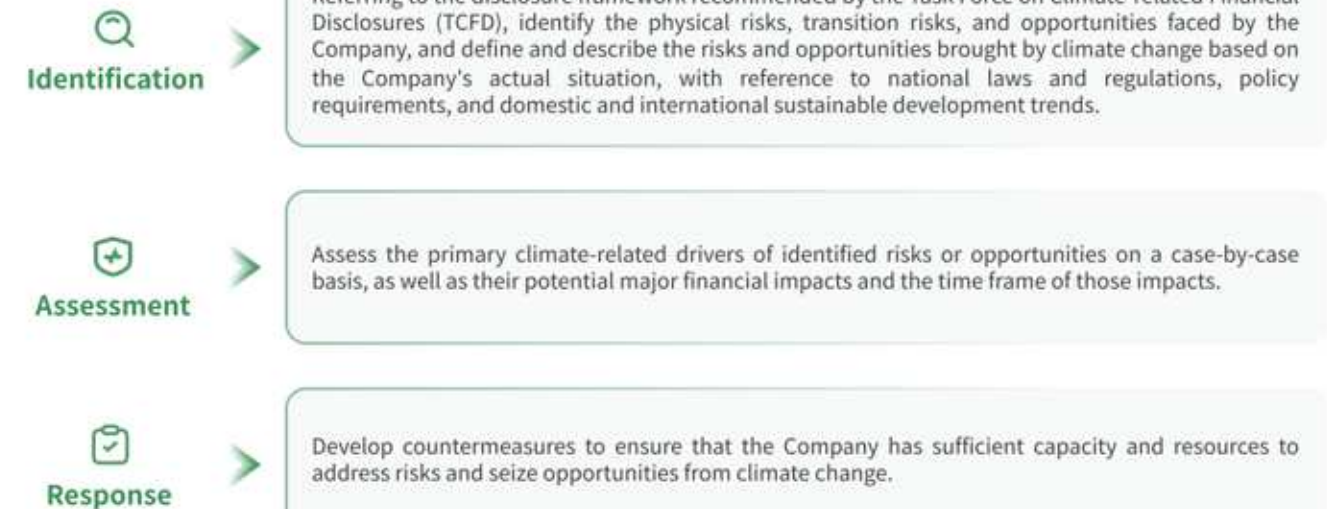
Identification

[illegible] Disclosures (TCFD), identify the physical risks, transition risks, and opportunities faced by the Company, and define and describe the risks and opportunities brought by climate change based on the Company's actual situation, with reference to national laws and regulations, policy requirements, and domestic and international sustainable development trends.

Assessment

Assess the primary climate-related drivers of identified risks or opportunities on a case-by-case basis, as well as their potential major financial impacts and the time frame of those impacts.

Response

Develop countermeasures to ensure that the Company has sufficient capacity and resources to address risks and seize opportunities from climate change.